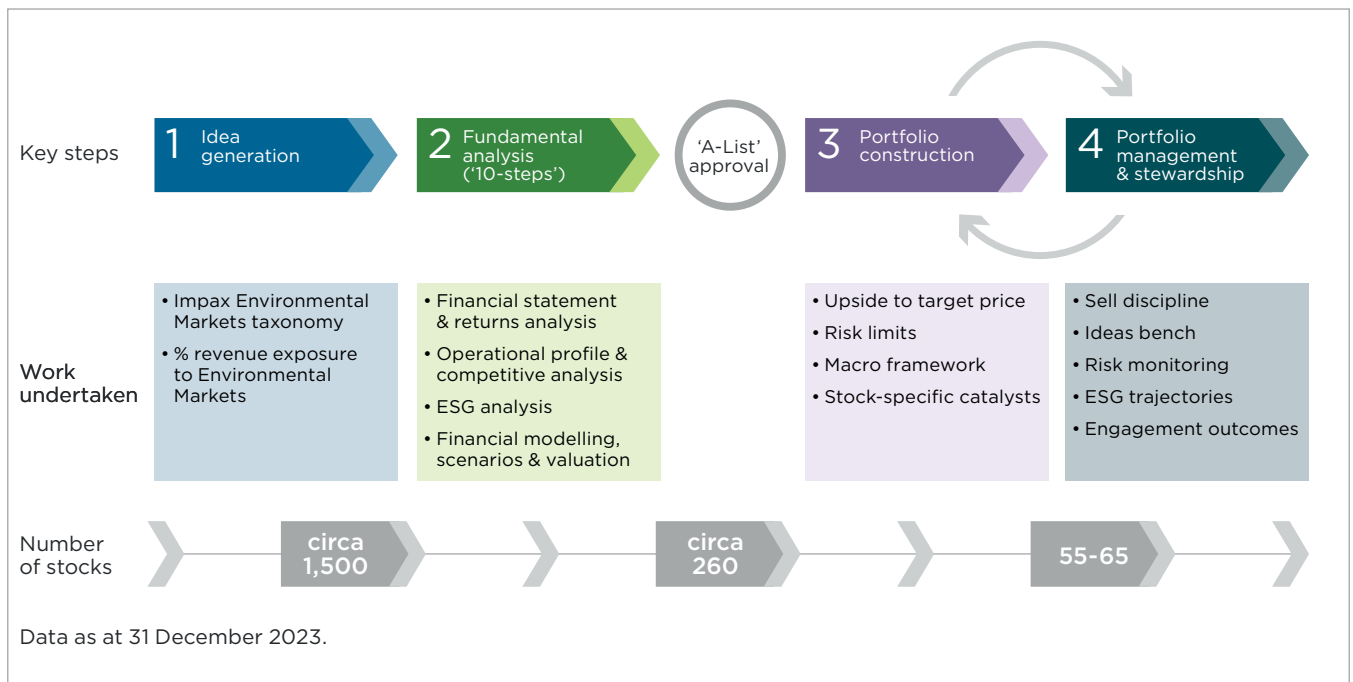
Key steps

1 Idea generation

2 Fundamental analysis ('10-steps')

'A-List' approval

3 Portfolio construction

4 Portfolio management & stewardship

Work undertaken

• Impax Environmental Markets taxonomy
• % revenue exposure to Environmental Markets

• Financial statement & returns analysis
• Operational profile & competitive analysis
• ESG analysis
• Financial modelling, scenarios & valuation

• Upside to target price
• Risk limits
• Macro framework
• Stock-specific catalysts

• Sell discipline
• Ideas bench
• Risk monitoring
• ESG trajectories
• Engagement outcomes

Number of stocks

circa 1,500

circa 260

55-65

Data as at 31 December 2023.